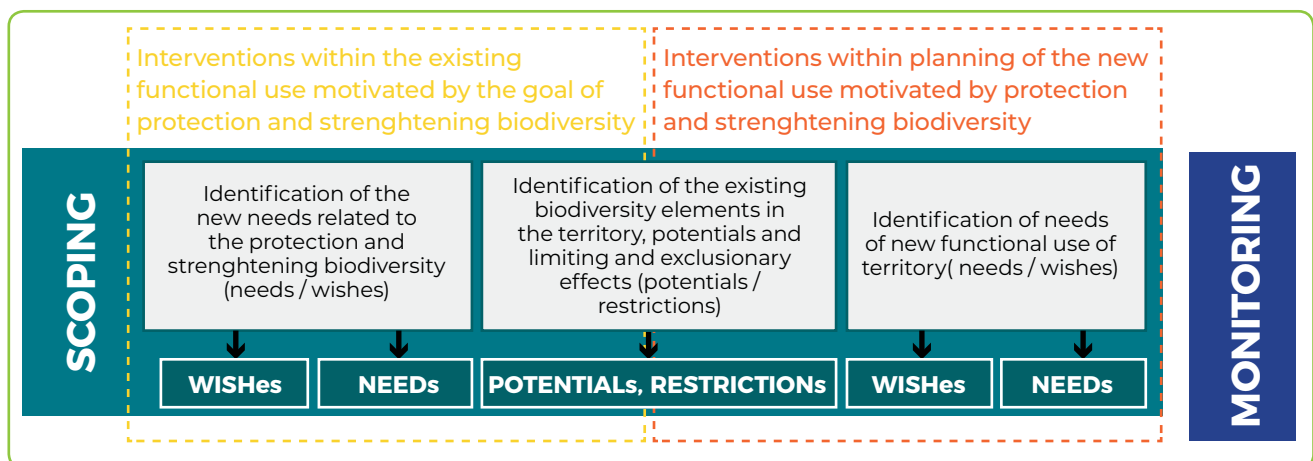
Interventions within the existing functional use motivated by the goal of protection and strenghtening biodiversity

Interventions within planning of the new functional use motivated by protection and strenghtening biodiversity

SCOPING

Identification of the new needs related to the protection and strenghtening biodiversity (needs / wishes)

Identification of the existing biodiversity elements in the territory, potentials and limiting and exclusionary effects (potentials / restrictions)

Identification of needs of new functional use of territory( needs / wishes)

WISHes

NEEDs

POTENTIALs, RESTRICTIONs

WISHes

NEEDs

MONITORING